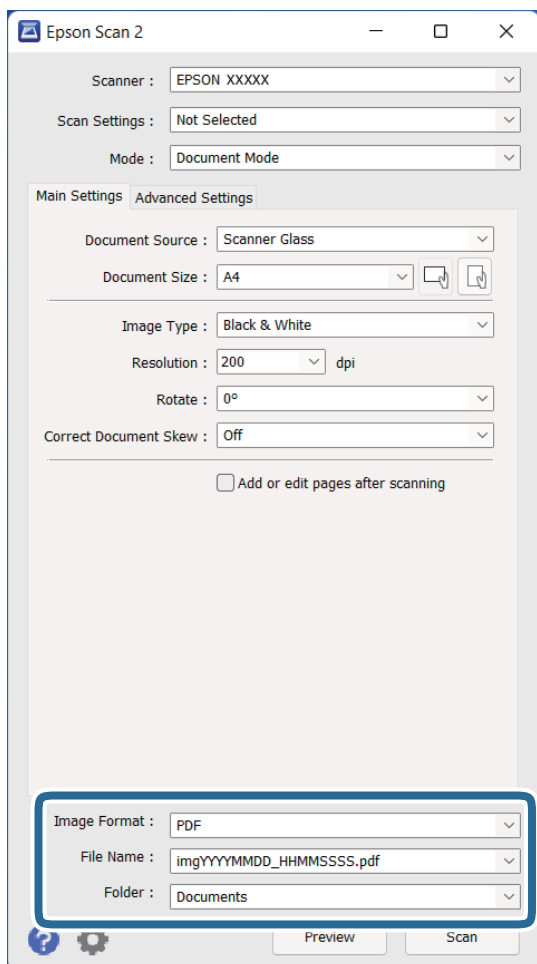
Epson Scan 2

Scanner : EPSON XXXXX

Scan Settings : Not Selected

Mode : Document Mode

Main Settings Advanced Settings

Document Source : Scanner Glass

Document Size : A4

Image Type : Black & White

Resolution : 200 dpi

Rotate : 0°

Correct Document Skew : Off

Add or edit pages after scanning

Image Format : PDF

File Name : imgYYYYMMDD_HHMMSSSS.pdf

Folder : Documents

Preview

Scan